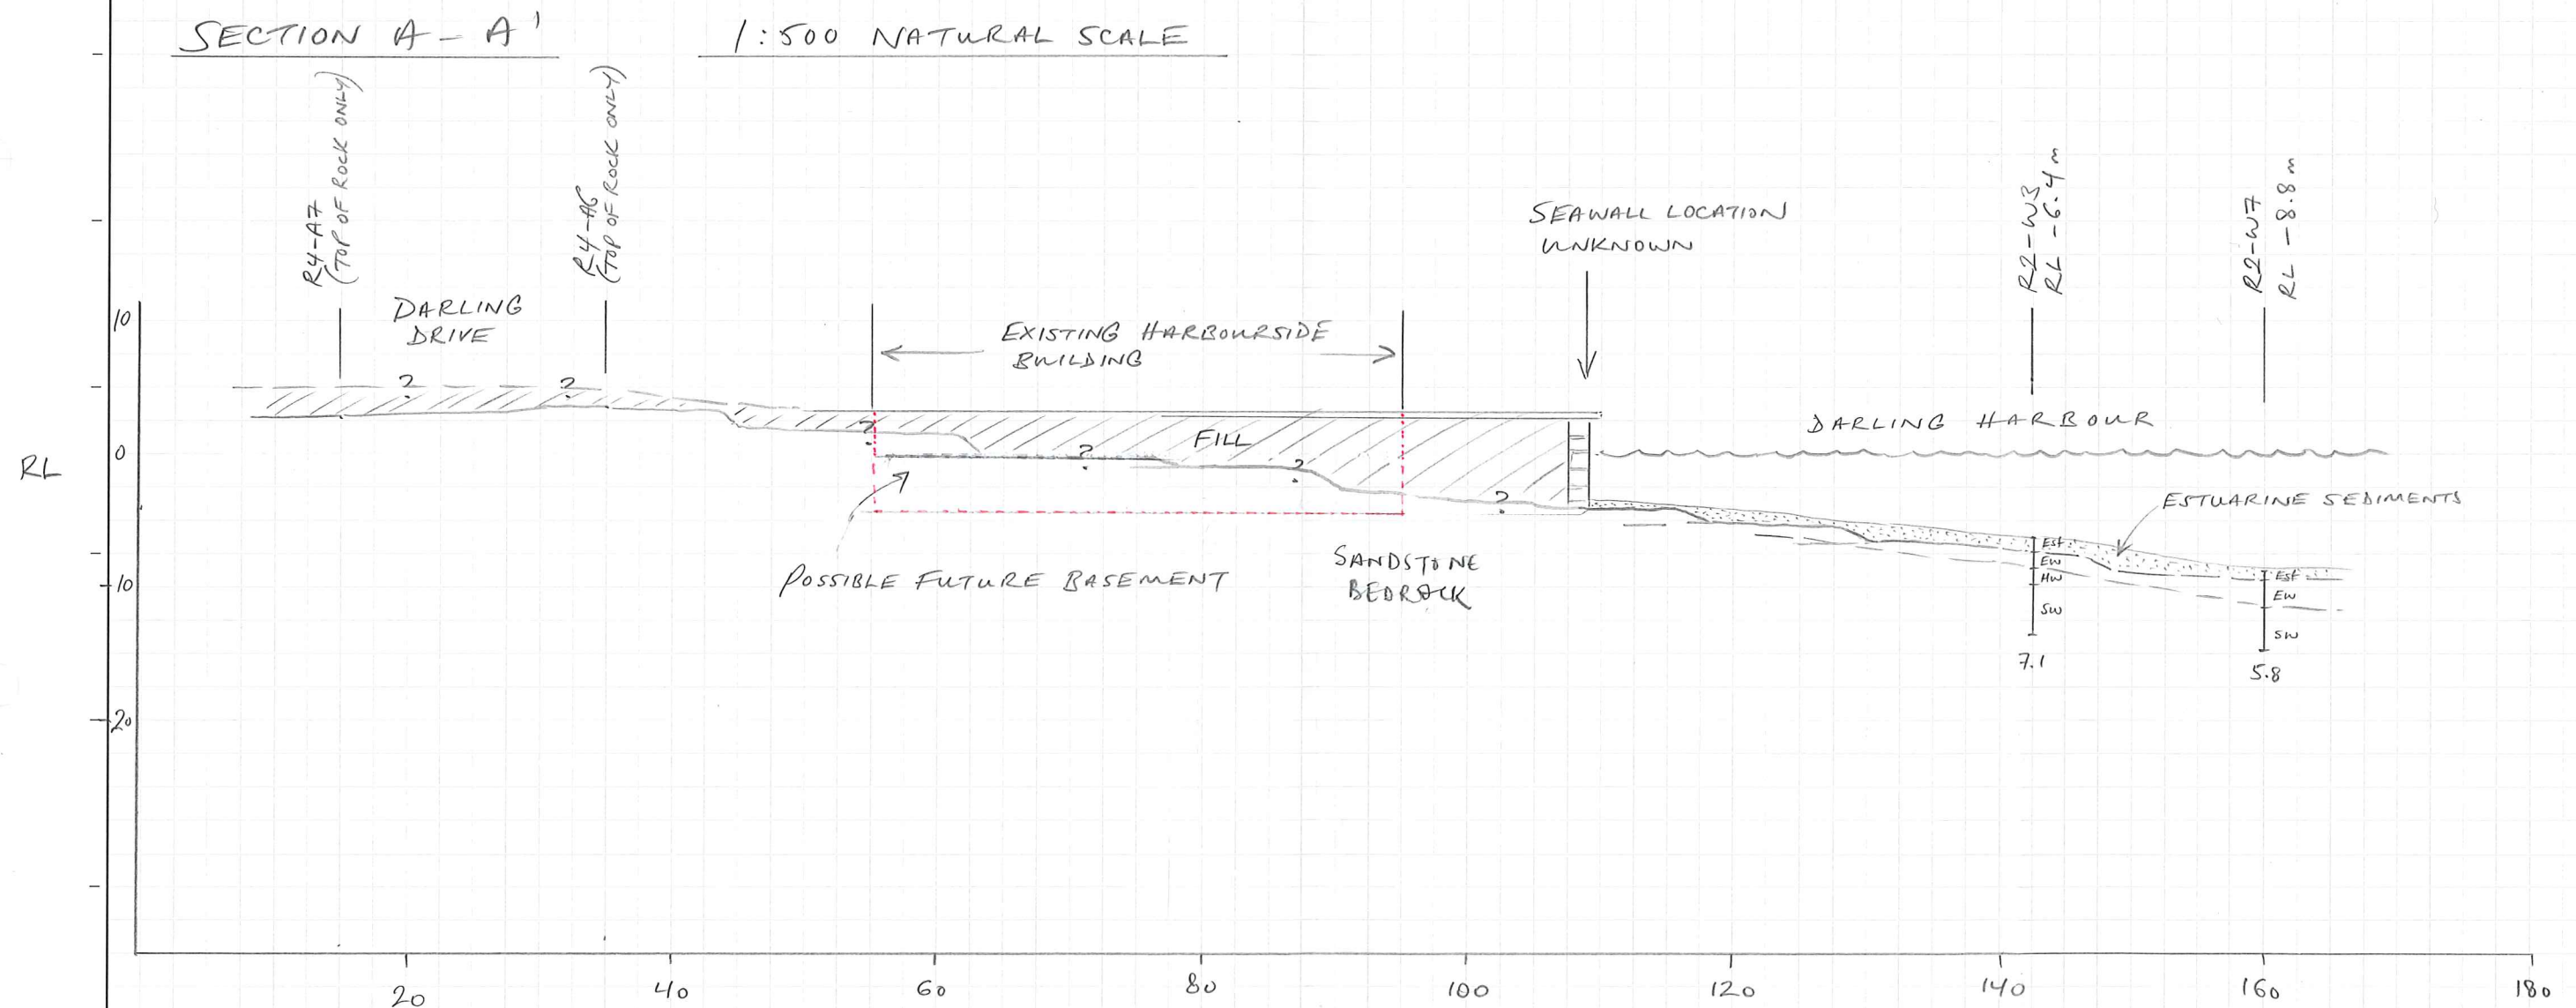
SECTION A - A'

1:500 NATURAL SCALE

R4-A7 (TOP OF ROCK ONLY)

R4-A6 (TOP OF ROCK ONLY)

DARLING DRIVE

EXISTING HARBOURSIDE BUILDING

SEAWALL LOCATION UNKNOWN

R2-W3 RL -6.4m

R2-W7 RL -8.8m

DARLING HARBOUR

FILL

?

?

?

?

?

?

ESTUARINE SEDIMENTS

Est
EW
HW
SW

7.1

Est
EW
SW

5.8

POSSIBLE FUTURE BASEMENT

SANDSTONE BEDROCK

RL

10

0

-10

-20

20

40

60

80

100

120

140

160

180